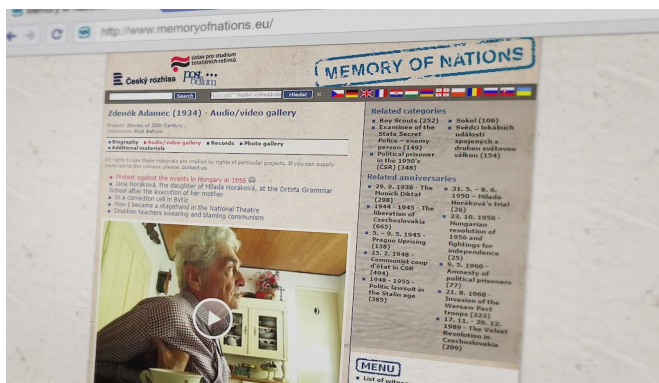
http://www.memoryofnations.eu/

Ústav pro studium totalitních režimů

Český rozhlas

post bellum

MEMORY OF NATIONS

Search

Hledat

Zdeněk Adamec (1934) · Audio/video gallery

Projects: Stories of 20th Century

Institution: Post Bellum

Biography | Audio/video gallery | Records | Photo gallery | Additional materials

All rights to use these materials are implied by rights of particular projects. If you can supply information about this witness, please, contact us.

Protest against the events in Hungary in 1956

Jana Horáková, the daughter of Milada Horáková, at the Orbita Grammar School after the execution of her mother

In a correction cell in Bytíz

How I became a stagehand in the National Theatre

Drunken teachers swearing and blaming communism

Related categories

Boy Scouts (252)

Examinee of the State Secret Police - enemy person (149)

Political prisoner in the 1950's (CSR) (348)

Sokol (106)

Svědci lokálních událostí spojených s druhou světovou válkou (154)

Related anniversaries

29. 9. 1938 - The Munich Diktat (298)

1944 - 1945 - The liberation of Czechoslovakia (665)

5. - 9. 5. 1945 - Prague Uprising (138)

25. 2. 1948 - Communist coup d'état in CSR (404)

1948 - 1953 - Politic lawsuit in the Stalin age (385)

31. 5. - 8. 6. 1950 - Milada Horáková's trial (26)

23. 10. 1956 - Hungarian revolution of 1956 and fightings for independence (25)

9. 5. 1960 - Amnesty of political prisoners (77)

21. 8. 1968 - Invasion of the Warsaw Pact troops (323)

17. 11. - 29. 12. 1989 - The Velvet Revolution in Czechoslovakia (209)

MENU

List of witn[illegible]